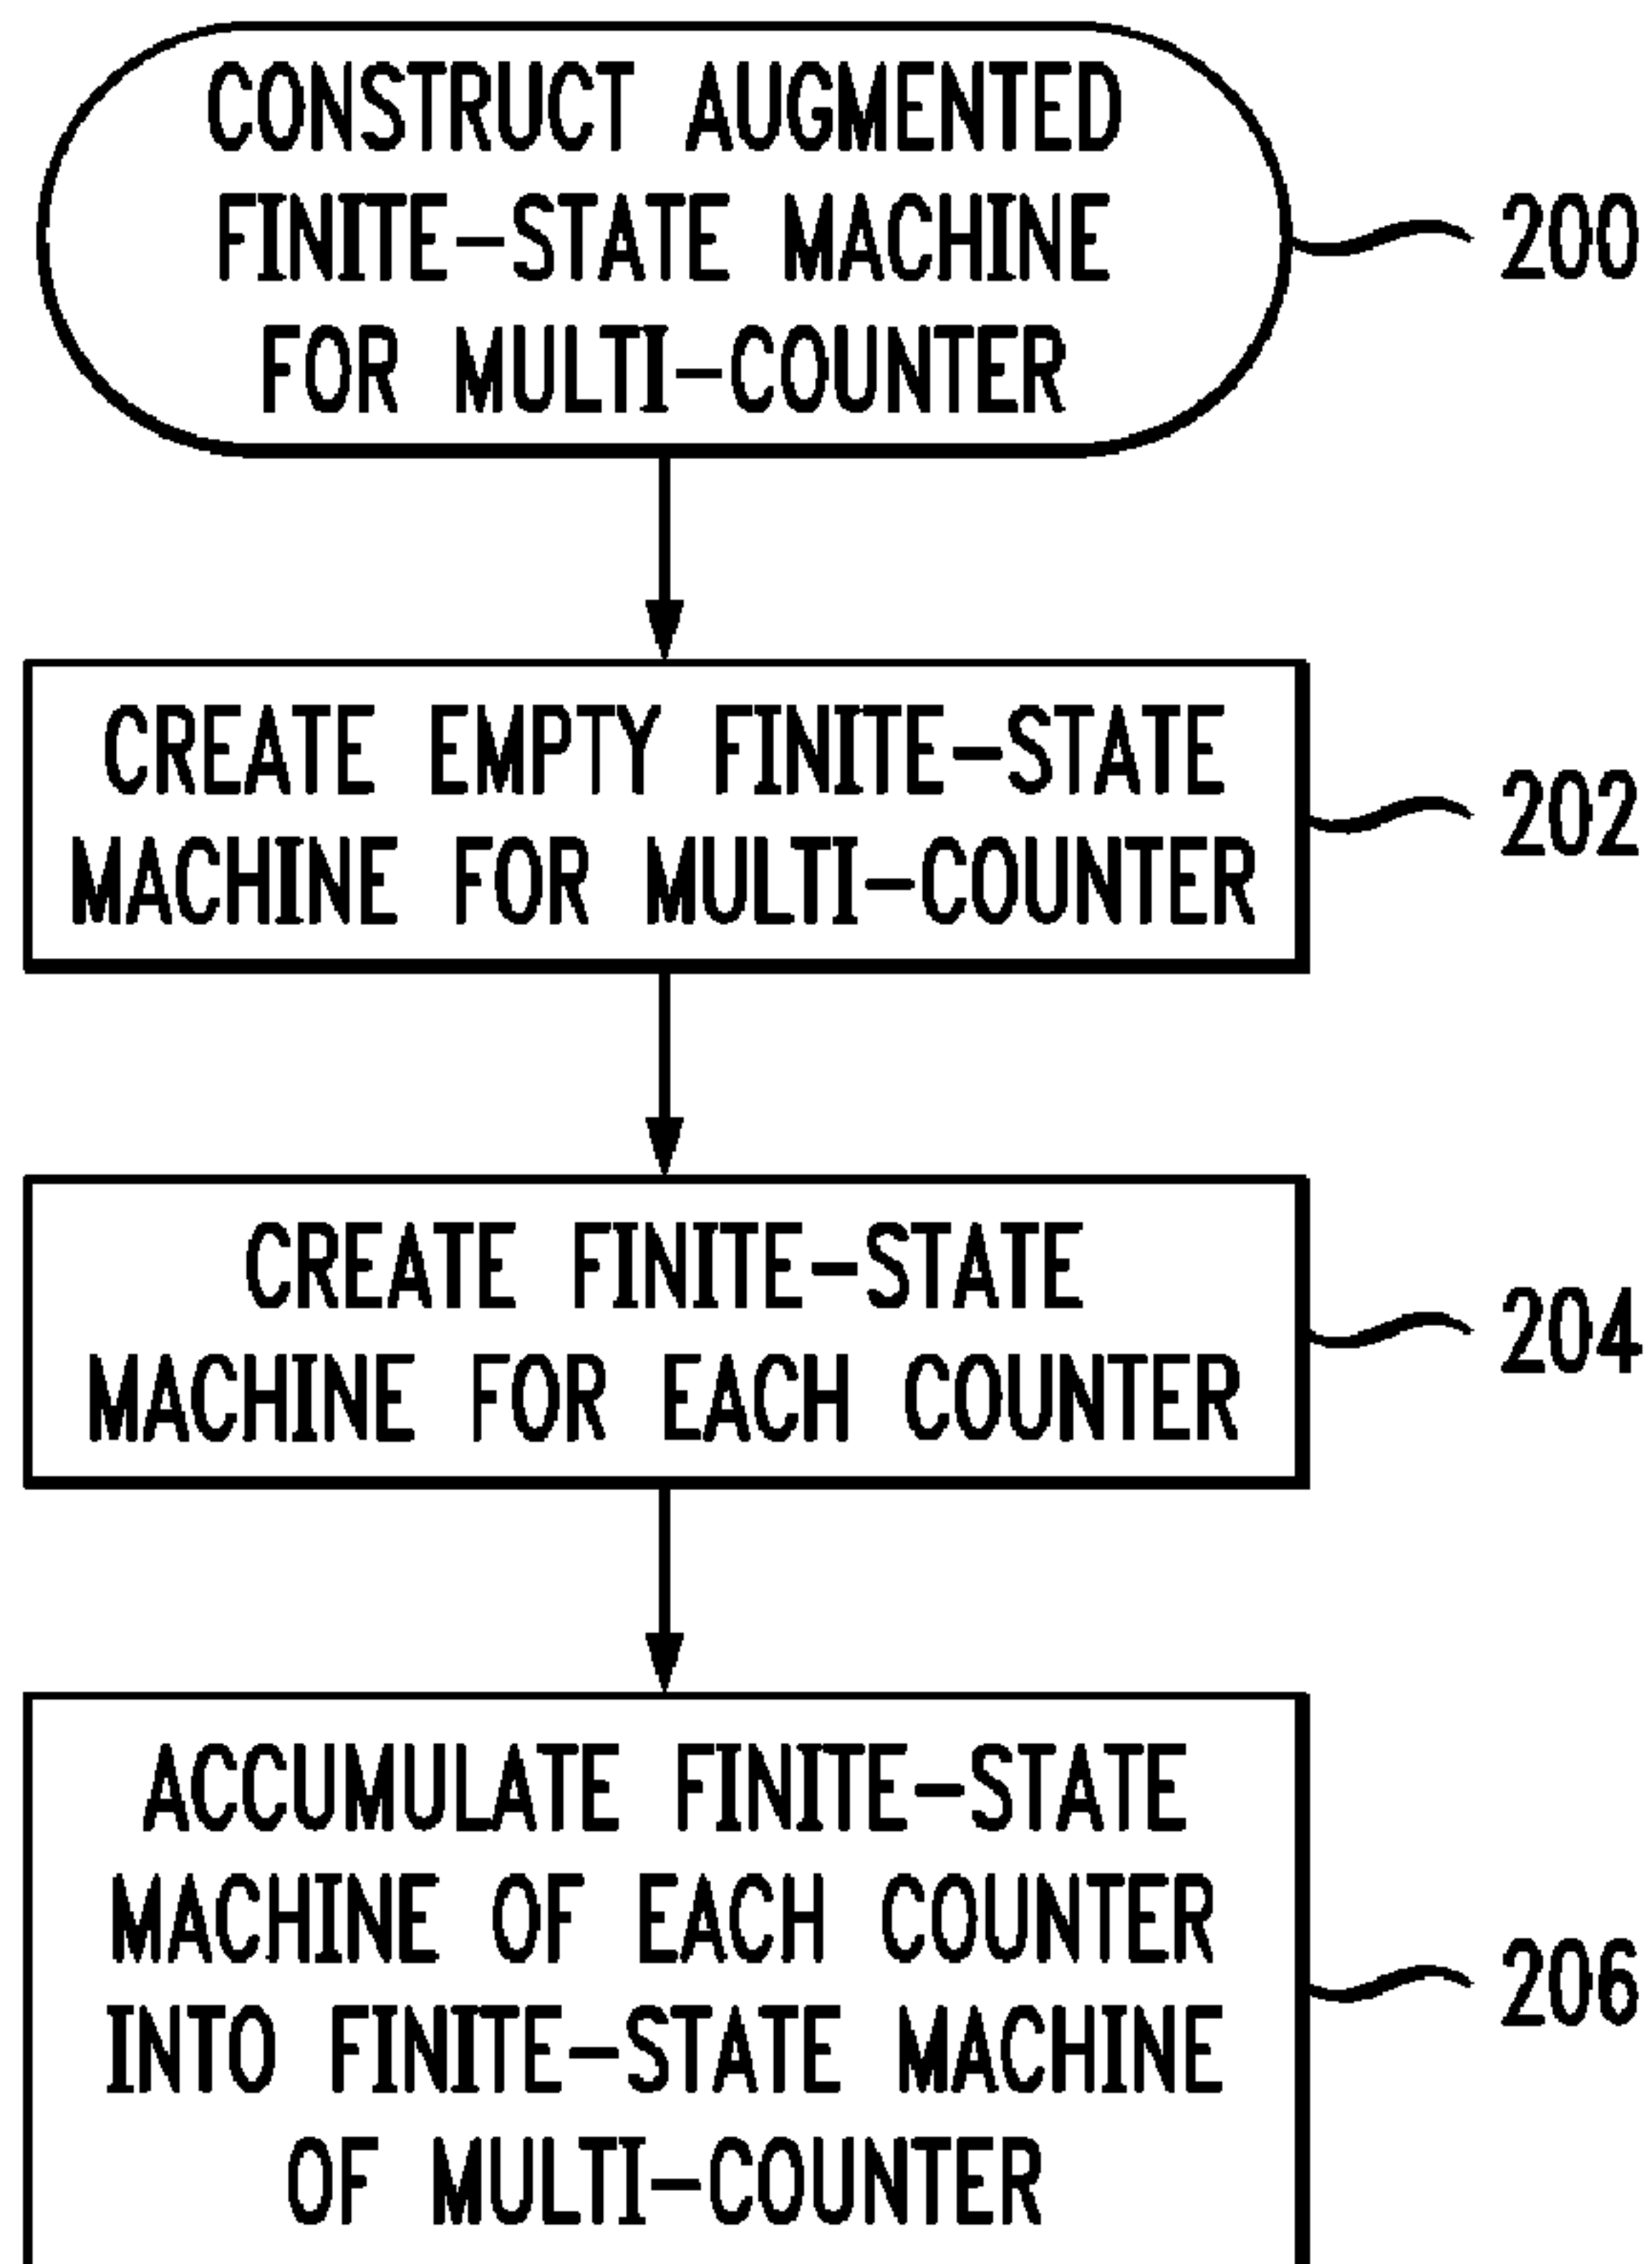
CONSTRUCT AUGMENTED FINITE-STATE MACHINE FOR MULTI-COUNTER

200

CREATE EMPTY FINITE-STATE MACHINE FOR MULTI-COUNTER

202

CREATE FINITE-STATE MACHINE FOR EACH COUNTER

204

ACCUMULATE FINITE-STATE MACHINE OF EACH COUNTER INTO FINITE-STATE MACHINE OF MULTI-COUNTER

206